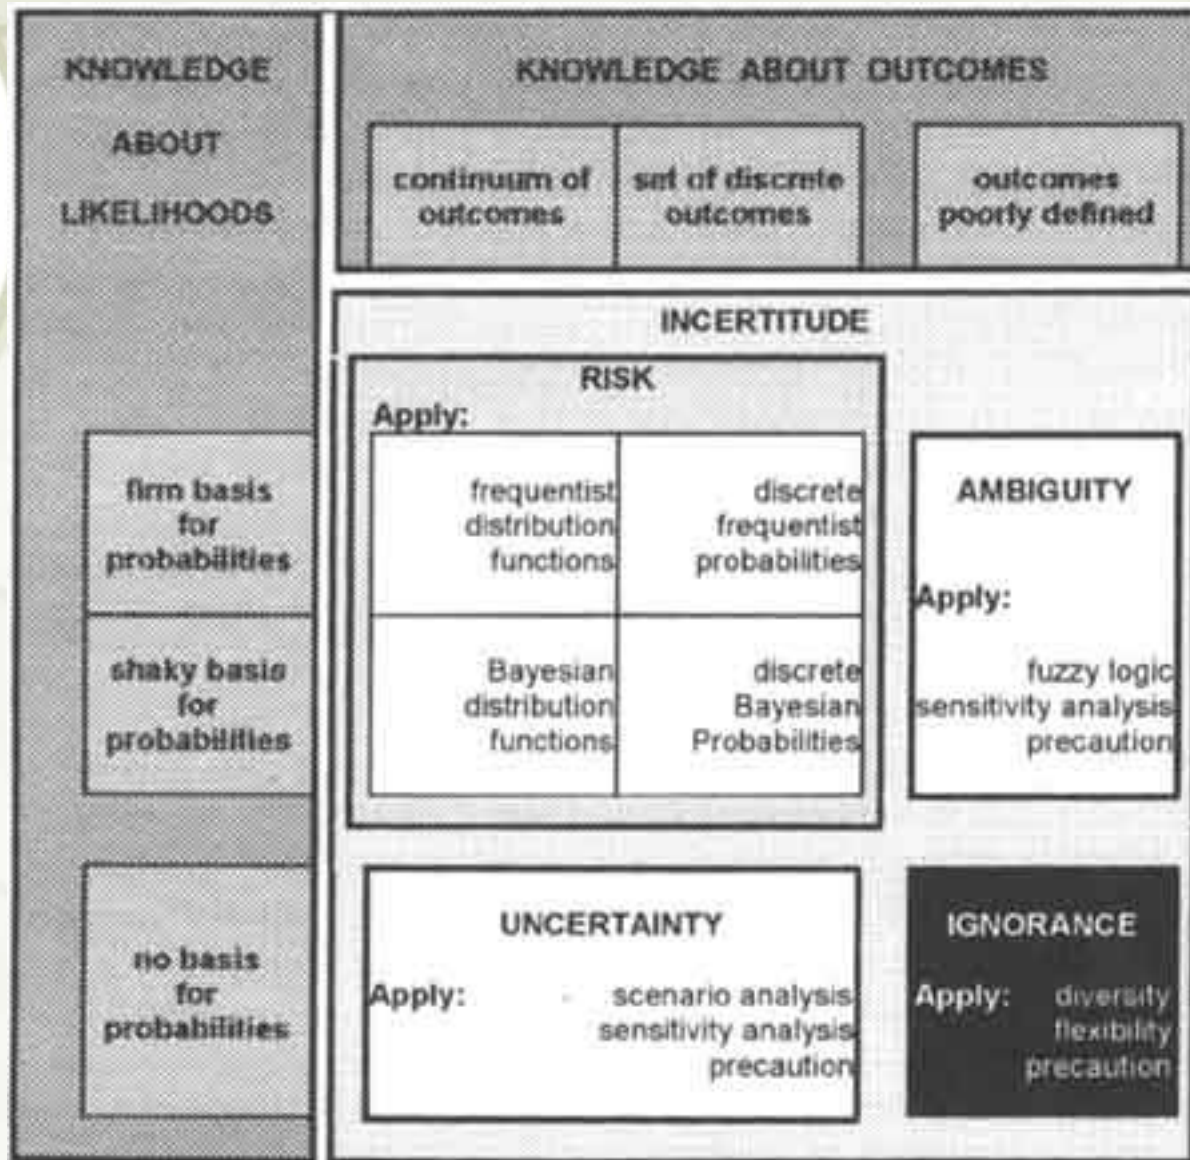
KNOWLEDGE ABOUT LIKELIHOODS

KNOWLEDGE ABOUT OUTCOMES

continuum of outcomes

set of discrete outcomes

outcomes poorly defined

INCERTITUDE

RISK

Apply:

frequentist distribution functions

discrete frequentist probabilities

Bayesian distribution functions

discrete Bayesian Probabilities

AMBIGUITY

Apply:

fuzzy logic sensitivity analysis precaution

firm basis for probabilities

shaky basis for probabilities

no basis for probabilities

UNCERTAINTY

Apply:

scenario analysis sensitivity analysis precaution

IGNORANCE

Apply:

diversity flexibility precaution